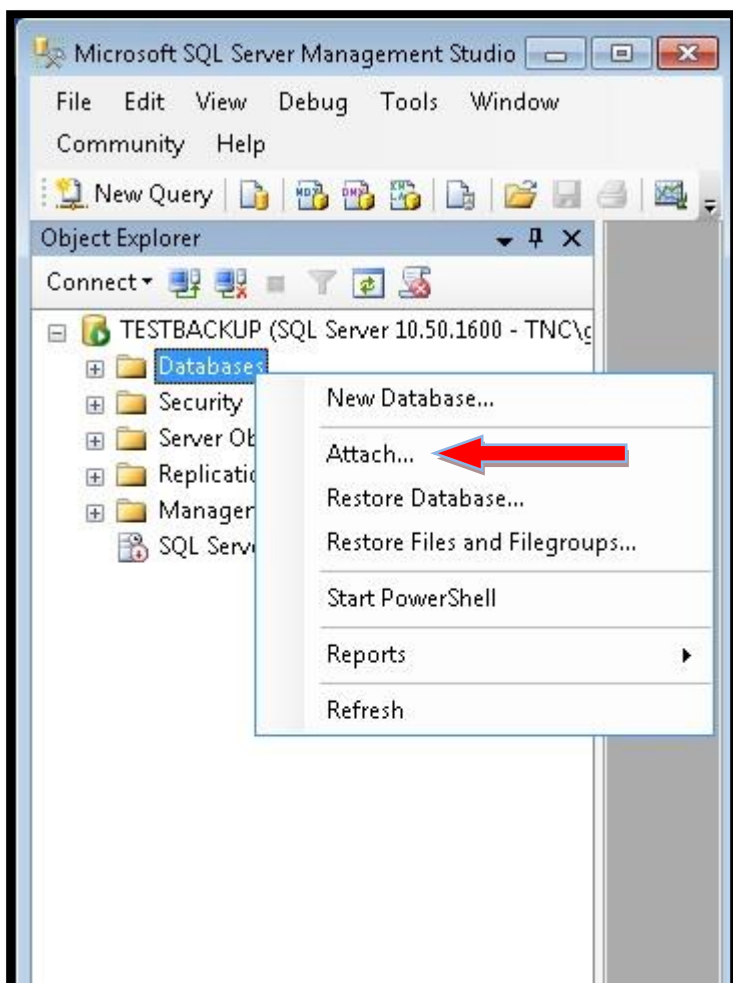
Microsoft SQL Server Management Studio

File Edit View Debug Tools Window Community Help

New Query

Object Explorer

Connect

TESTBACKUP (SQL Server 10.50.1600 - TNC\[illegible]

Databases
Security
Server Ob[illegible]
Replicatio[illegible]
Manager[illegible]
SQL Serv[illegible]

New Database...
Attach...
Restore Database...
Restore Files and Filegroups...
Start PowerShell
Reports
Refresh